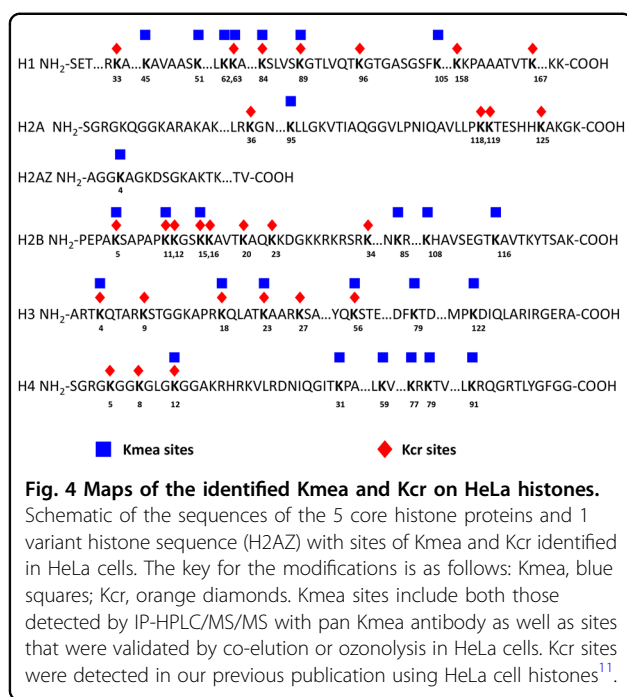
H1 NH$_2$-SET…RKA…KAVAASK…LKK…KSLVSKGTLVQTKGTASGSFK…KKPAAATVTK…KK-COOH
33 45 51 62,63 84 89 96 105 158 167

H2A NH$_2$-SGRGKQGGKARAKAK…LRKGN…KLLGKVTIAQGGVLPNIQAVLLPKKTESHHKAKGK-COOH
36 95 118,119 125

H2AZ NH$_2$-AGGKAGKDSGKAKTK…TV-COOH
4

H2B NH$_2$-PEPAKSAPAPKKGSKKAVTKAQKKDGKKRKRSRK…NKR…KHAVSEGTKAVTKYTSAK-COOH
5 11,12 15,16 20 23 34 85 108 116

H3 NH$_2$-ARTKQTARKSTGGKAPRKQLATKAARKSA…YQKSTE…DFKTD…MPKDIQLARIRGERA-COOH
4 9 18 23 27 56 79 122

H4 NH$_2$-SGRGKGGKGLGKGGAKRHRKVLRDNIQGITKPA…LKV…KRKTV…LKRQGRTLYGFGG-COOH
5 8 12 31 59 77 79 91

Kmea sites

Kcr sites

**Fig. 4 Maps of the identified Kmea and Kcr on HeLa histones.** Schematic of the sequences of the 5 core histone proteins and 1 variant histone sequence (H2AZ) with sites of Kmea and Kcr identified in HeLa cells. The key for the modifications is as follows: Kmea, blue squares; Kcr, orange diamonds. Kmea sites include both those detected by IP-HPLC/MS/MS with pan Kmea antibody as well as sites that were validated by co-elution or ozonolysis in HeLa cells. Kcr sites were detected in our previous publication using HeLa cell histones$^{11}$.